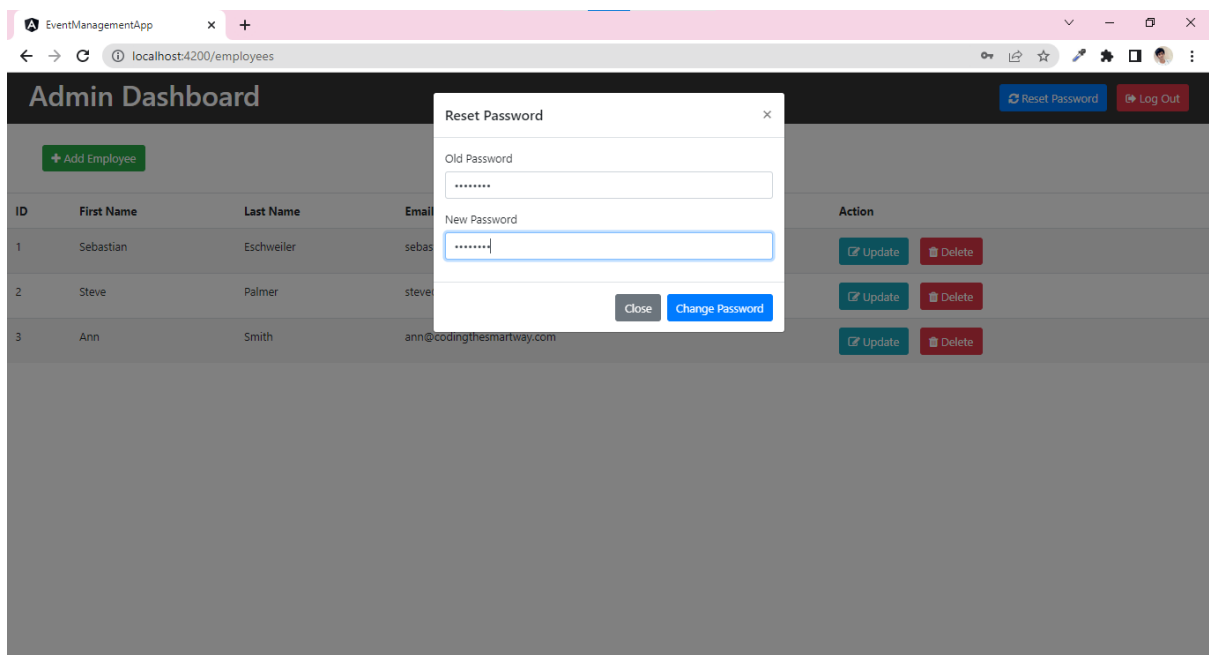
EventManagementApp
localhost:4200/employees

Admin Dashboard

Reset Password
Log Out

+ Add Employee

| ID | First Name | Last Name | Email | Action |
|---|---|---|---|---|
| 1 | Sebastian | Eschweiler | sebas | Update Delete |
| 2 | Steve | Palmer | steve | Update Delete |
| 3 | Ann | Smith | ann@codingthesmartway.com | Update Delete |

Reset Password ×

Old Password
••••••••

New Password
••••••••

Close
Change Password